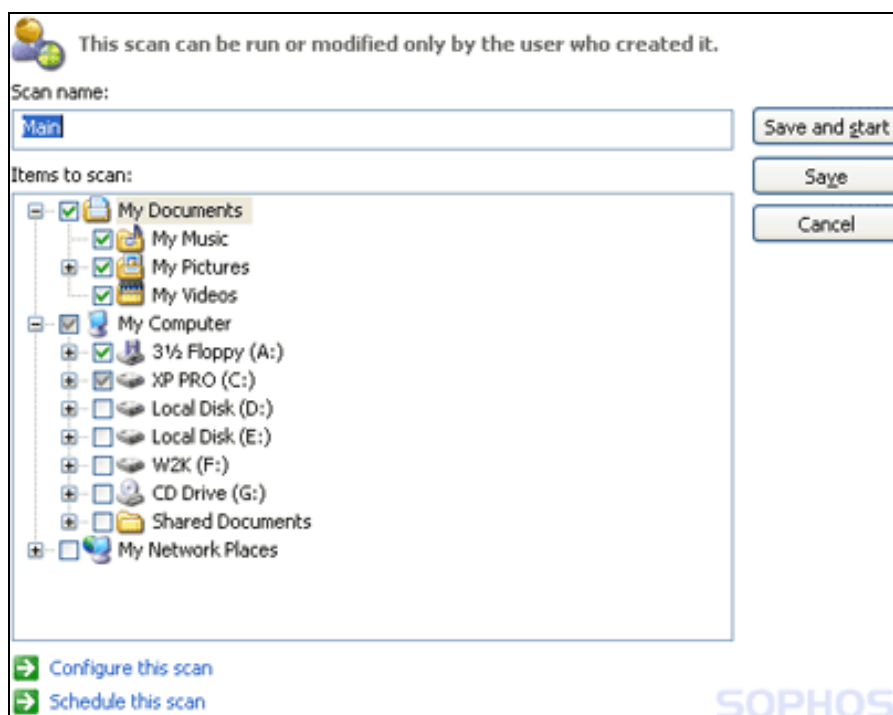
This scan can be run or modified only by the user who created it.

Scan name:

Main

Save and start

Save

Cancel

Items to scan:

My Documents
My Music
My Pictures
My Videos
My Computer
3½ Floppy (A:)
XP PRO (C:)
Local Disk (D:)
Local Disk (E:)
W2K (F:)
CD Drive (G:)
Shared Documents
My Network Places

Configure this scan

Schedule this scan

SOPHOS